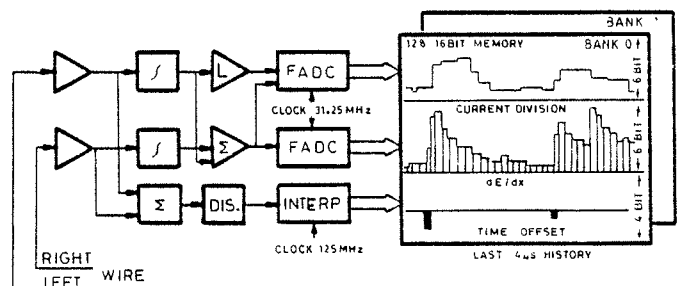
BANK 1

128 16BIT MEMORY

BANK 0

6 BIT

CURRENT DIVISION

6 BIT

dE/dx

4 BIT

TIME OFFSET

LAST 4μs HISTORY

$\int$

L

FADC

CLOCK 31.25 MHz

$\int$

$\Sigma$

FADC

$\Sigma$

DIS.

INTERP

CLOCK 125 MHz

RIGHT

LEFT WIRE